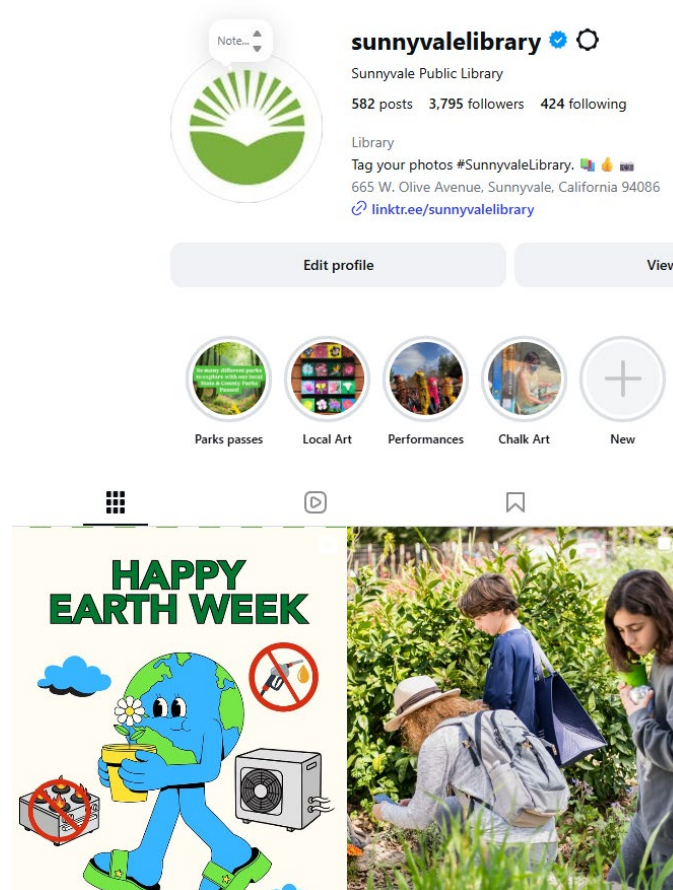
Note...

sunnyvalelibrary

Sunnyvale Public Library

582 posts 3,795 followers 424 following

Library
Tag your photos #SunnyvaleLibrary. 📚 👍 📷
665 W. Olive Avenue, Sunnyvale, California 94086
linktr.ee/sunnyvalelibrary

Edit profile

View

So many different parks to explore with our local State & County Parks Passes!

Parks passes

Local Art

Performances

Chalk Art

New

HAPPY EARTH WEEK